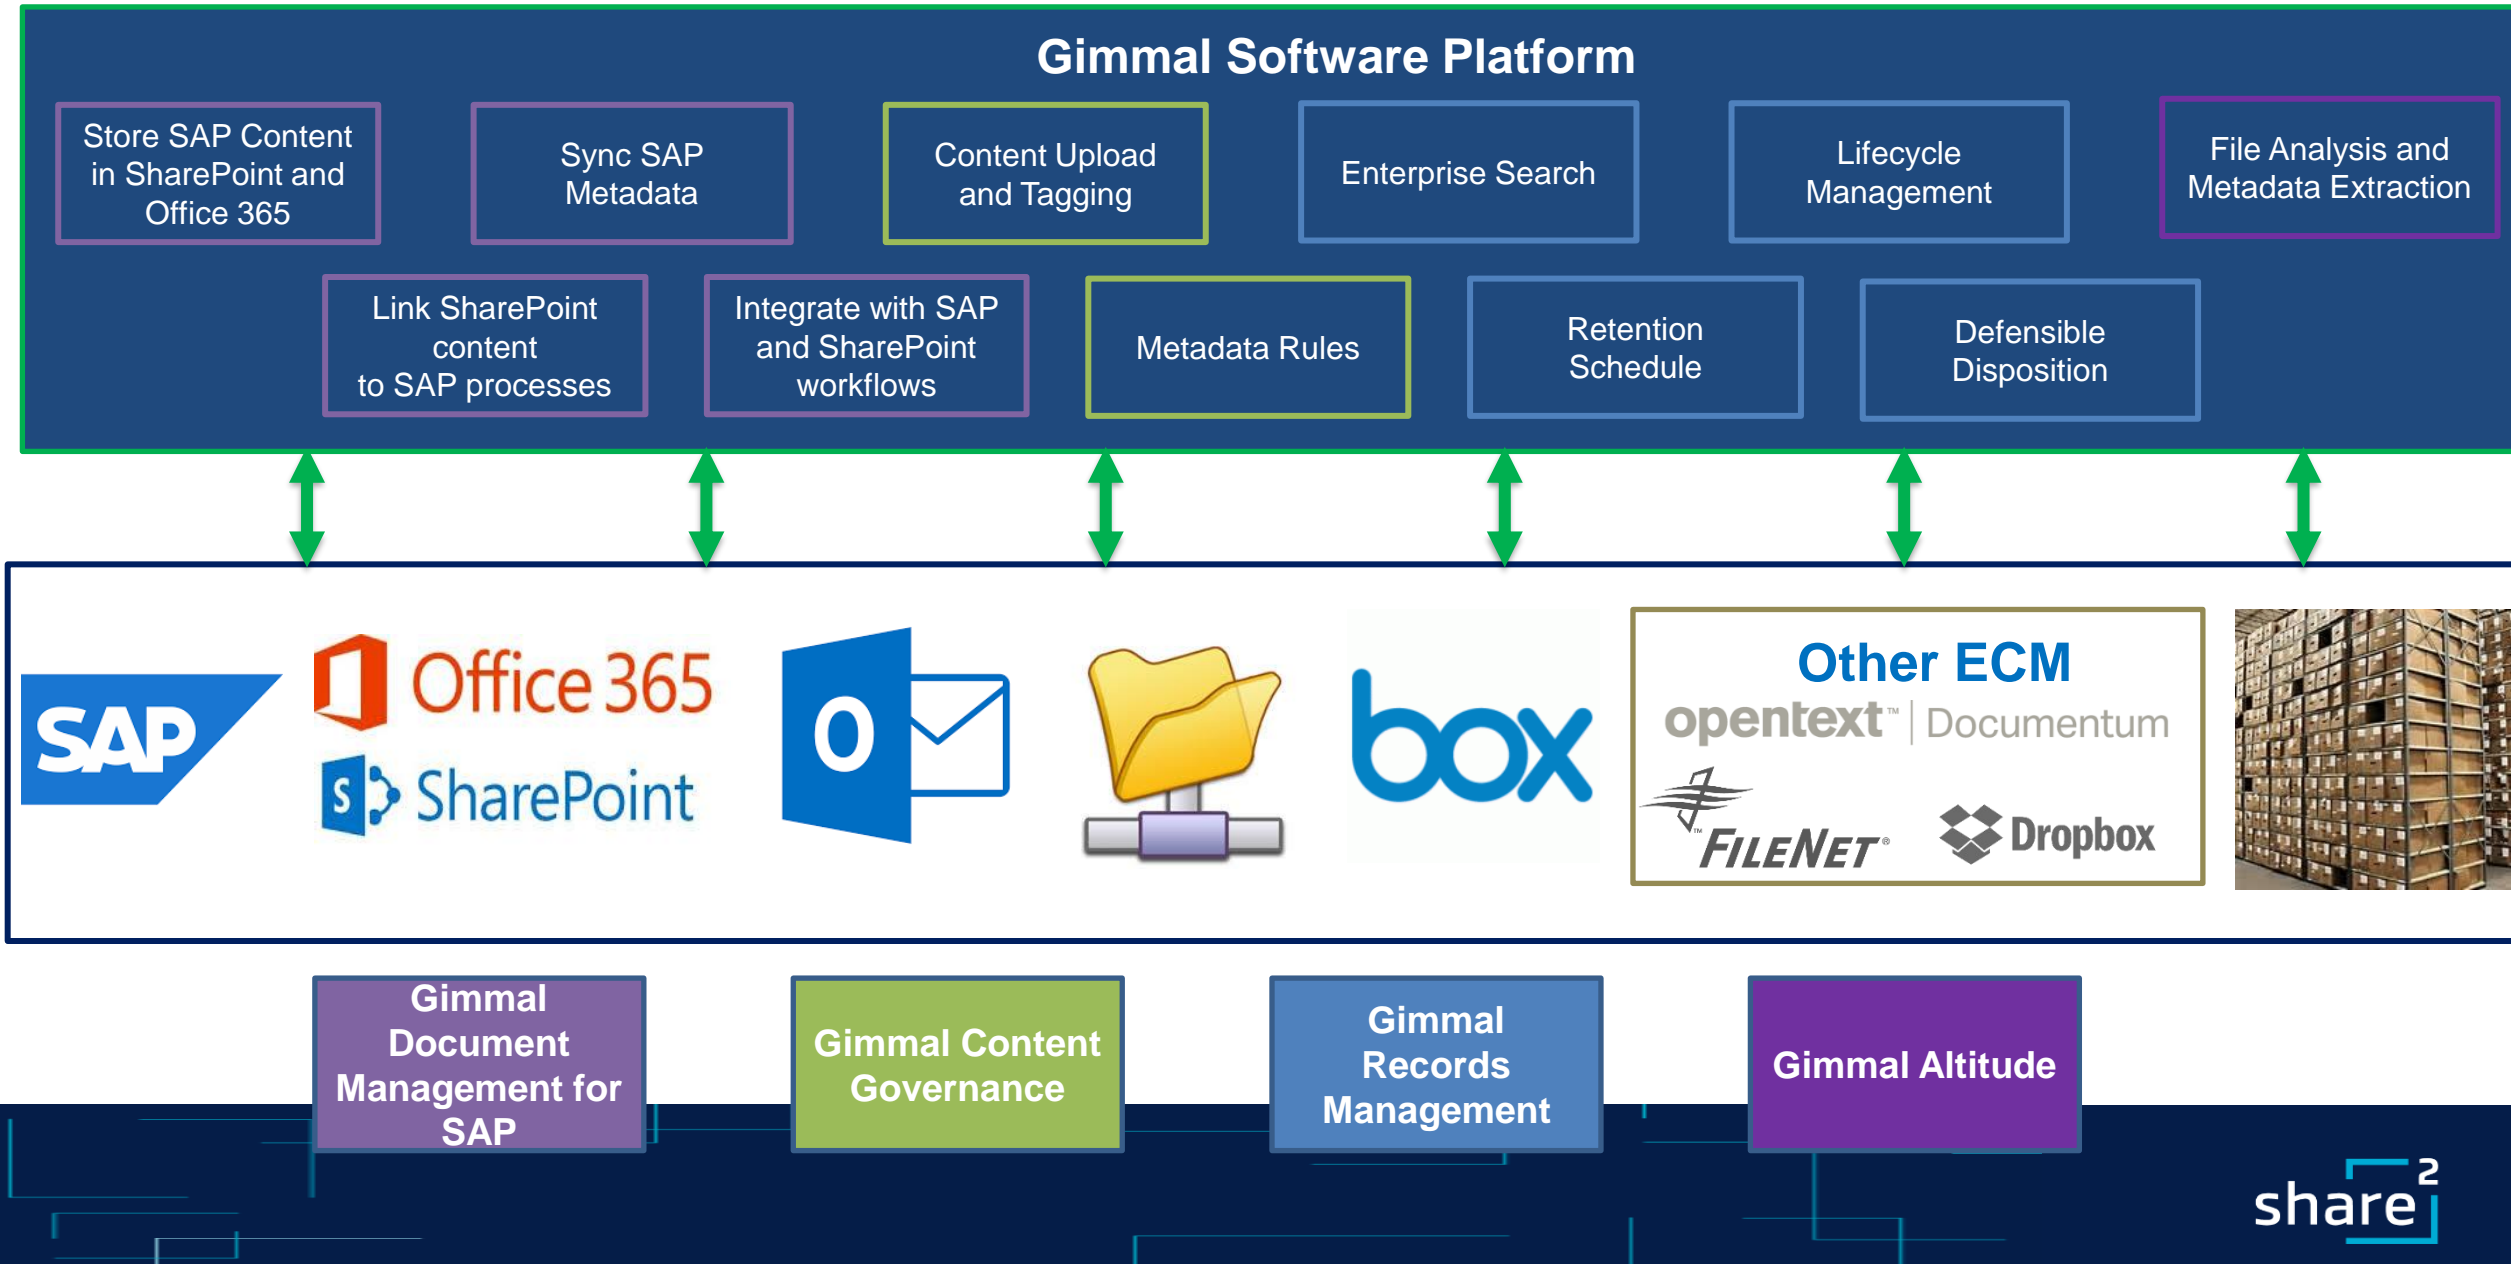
Gimmal Software Platform

Store SAP Content in SharePoint and Office 365

Sync SAP Metadata

Content Upload and Tagging

Enterprise Search

Lifecycle Management

File Analysis and Metadata Extraction

Link SharePoint content to SAP processes

Integrate with SAP and SharePoint workflows

Metadata Rules

Retention Schedule

Defensible Disposition

SAP

Office 365

S SharePoint

O

box

Other ECM

opentext™ | Documentum

FILENET®

Dropbox

Gimmal Document Management for SAP

Gimmal Content Governance

Gimmal Records Management

Gimmal Altitude

share$^2$